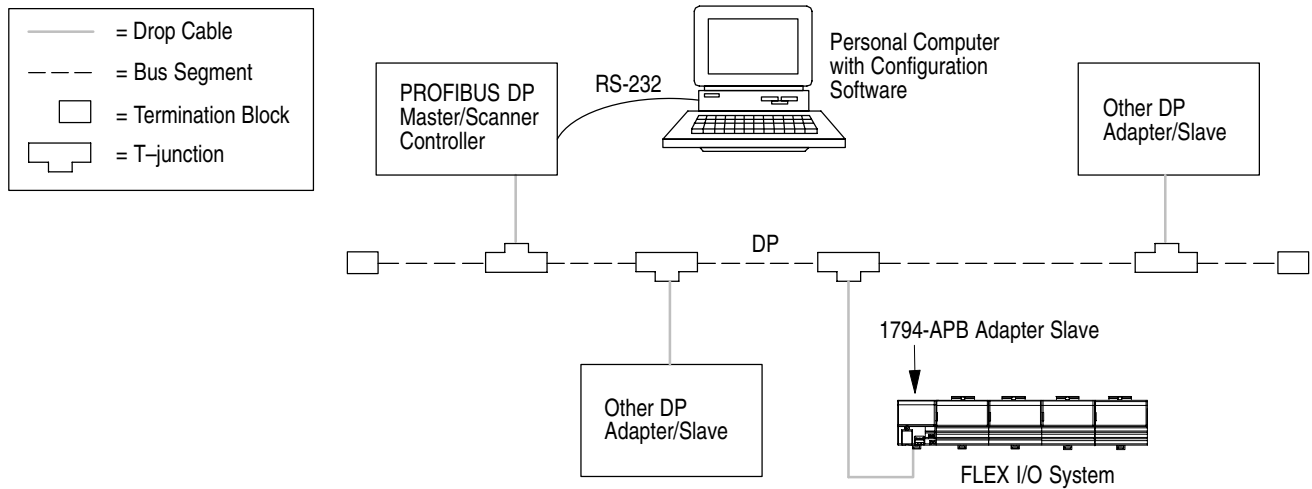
= Drop Cable
= Bus Segment
= Termination Block
= T–junction

PROFIBUS DP Master/Scanner Controller

RS-232

Personal Computer with Configuration Software

Other DP Adapter/Slave

DP

1794-APB Adapter Slave

Other DP Adapter/Slave

FLEX I/O System